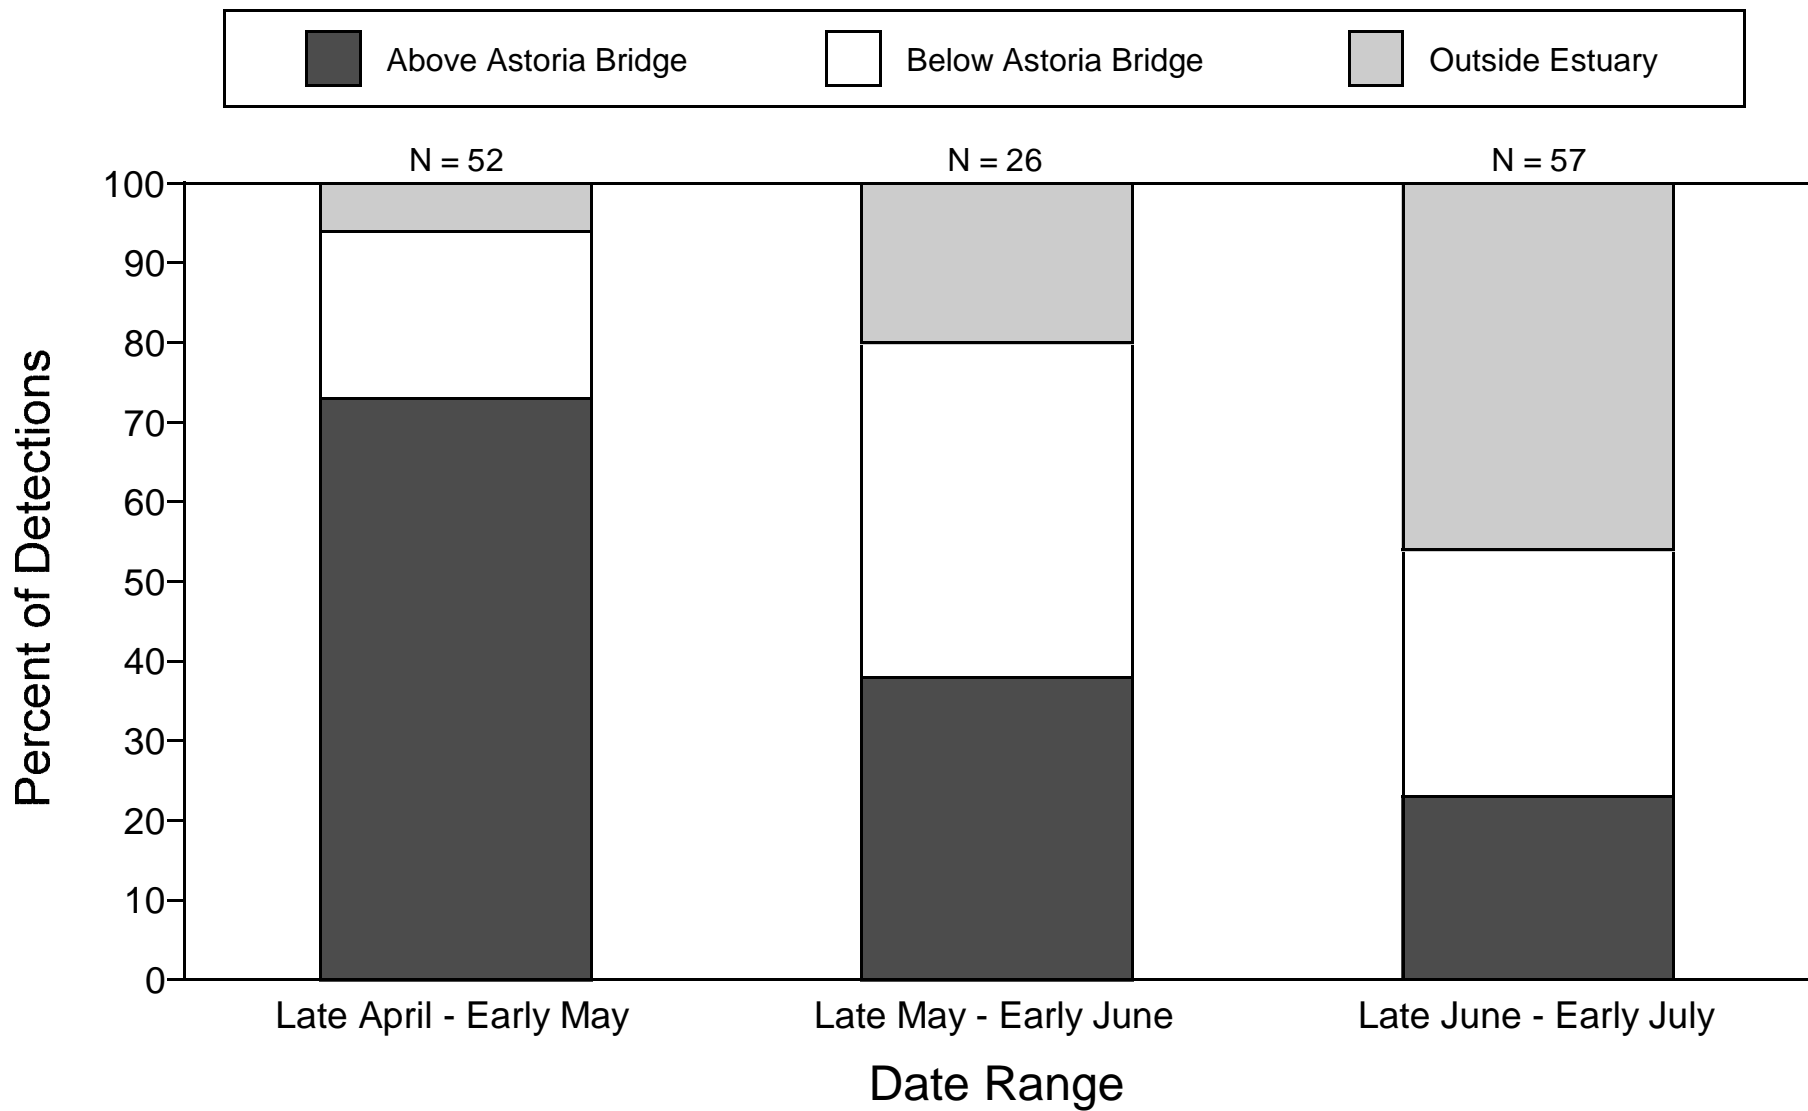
Above Astoria Bridge
Below Astoria Bridge
Outside Estuary

N = 52
N = 26
N = 57

Percent of Detections

100
90
80
70
60
50
40
30
20
10
0

Late April - Early May
Late May - Early June
Late June - Early July

Date Range